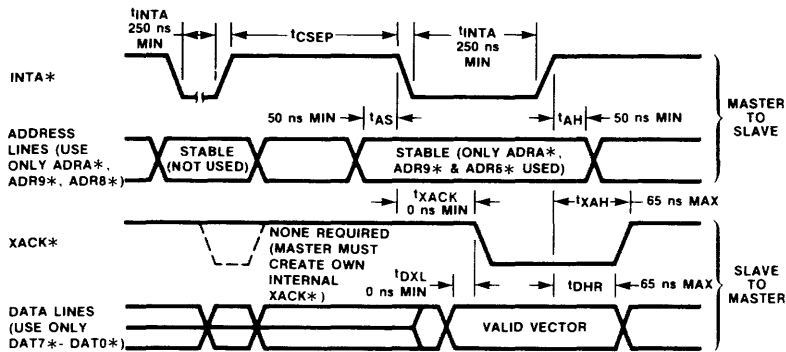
$t_{INTA}$
250 ns
MIN

$t_{CSEP}$

$t_{INTA}$
250 ns
MIN

INTA*

50 ns MIN $t_{AS}$

$t_{AH}$ 50 ns MIN

MASTER
TO
SLAVE

ADDRESS
LINES (USE
ONLY ADRA*,
ADR9*, ADR8*)

STABLE
(NOT USED)

STABLE (ONLY ADRA*,
ADR9* & ADR8* USED)

$t_{XACK}$
0 ns MIN

$t_{XAH}$ 65 ns MAX

XACK*

NONE REQUIRED
(MASTER MUST
CREATE OWN
INTERNAL
XACK*)

$t_{DXL}$
0 ns MIN

$t_{DHR}$ 65 ns MAX

SLAVE
TO
MASTER

DATA LINES
(USE ONLY
DAT7*- DAT0*)

VALID VECTOR